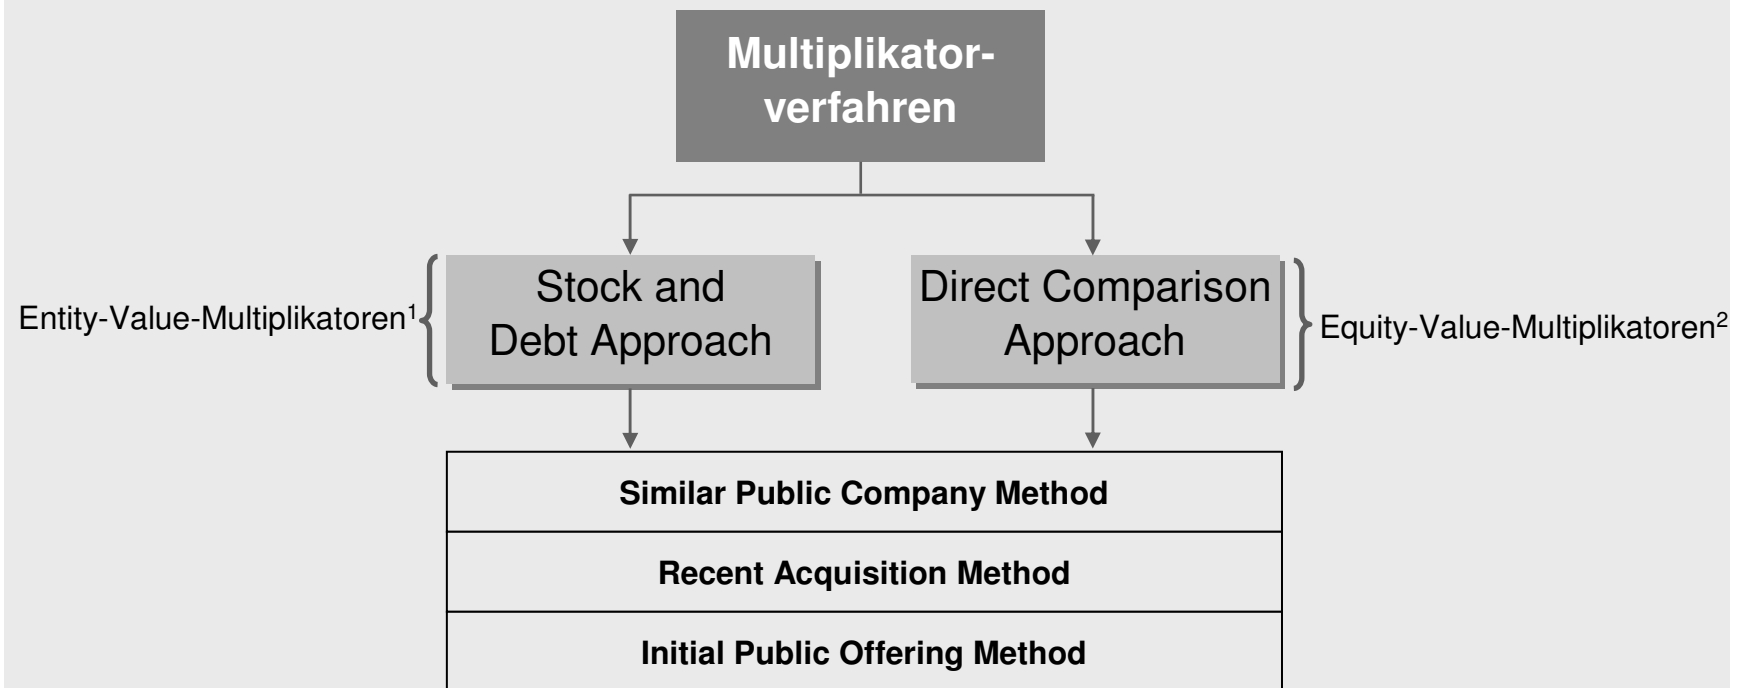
Multiplikatorverfahren

Entity-Value-Multiplikatoren$^1$

Stock and Debt Approach

Direct Comparison Approach

Equity-Value-Multiplikatoren$^2$

Similar Public Company Method

Recent Acquisition Method

Initial Public Offering Method